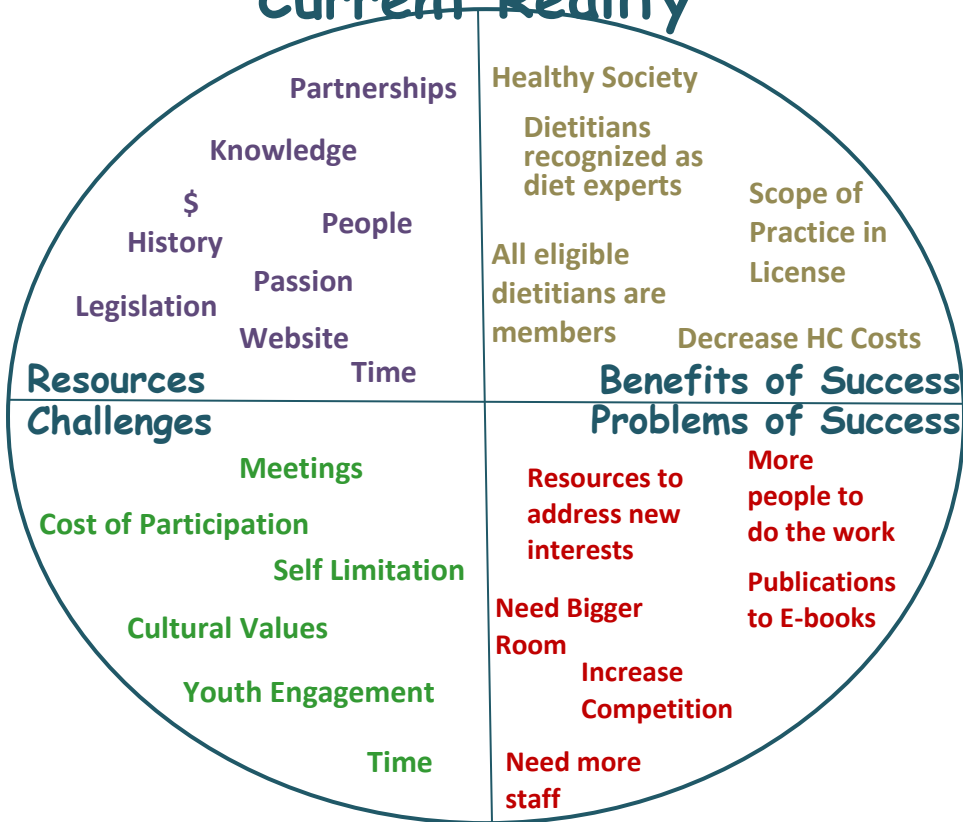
Current Reality

Partnerships
Knowledge
$
History
People
Passion
Legislation
Website
Time
Resources

Healthy Society
Dietitians recognized as diet experts
Scope of Practice in License
All eligible dietitians are members
Decrease HC Costs
Benefits of Success

Challenges
Meetings
Cost of Participation
Self Limitation
Cultural Values
Youth Engagement
Time

Problems of Success
Resources to address new interests
More people to do the work
Publications to E-books
Need Bigger Room
Increase Competition
Need more staff